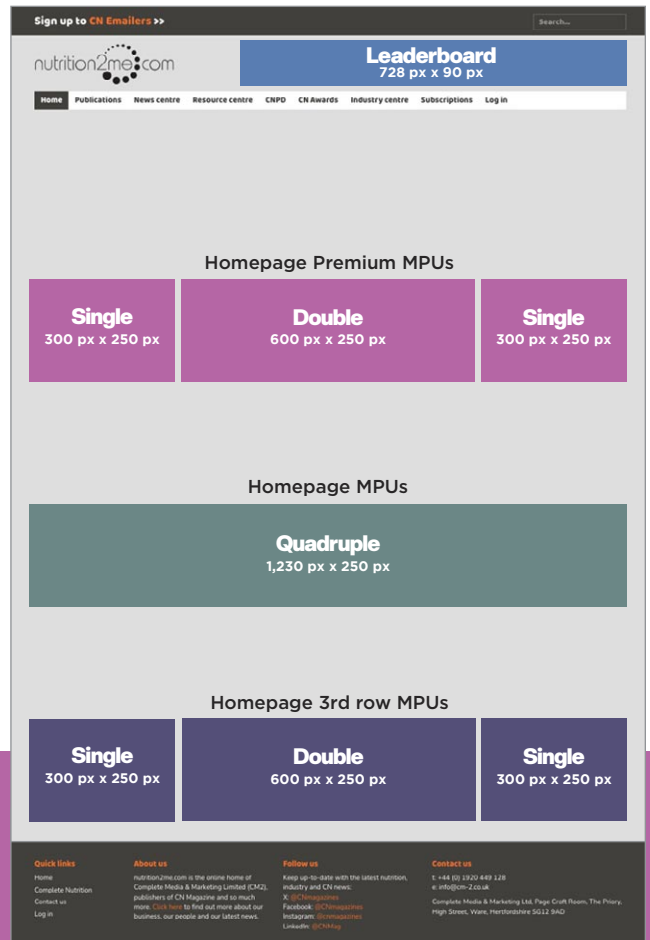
Sign up to CN Emailers >>

Search...

nutrition2me.com

Leaderboard
728 px x 90 px

Home | Publications | News centre | Resource centre | CNPD | CN Awards | Industry centre | Subscriptions | Log in

Homepage Premium MPUs

Single
300 px x 250 px

Double
600 px x 250 px

Single
300 px x 250 px

Homepage MPUs

Quadruple
1,230 px x 250 px

Homepage 3rd row MPUs

Single
300 px x 250 px

Double
600 px x 250 px

Single
300 px x 250 px

Quick links
Home
Complete Nutrition
Contact us
Log in

About us
nutrition2me.com is the online home of Complete Media & Marketing Limited (CM2), publishers of CN Magazine and so much more. Click here to find out more about our business, our people and our latest news.

Follow us
Keep up-to-date with the latest nutrition, industry and CN news:
X: @CNmagazines
Facebook: @CNmagazines
Instagram: @cnmagazines
LinkedIn: @CNMag

Contact us
t: +44 (0) 1920 449 128
e: info@cm-2.co.uk
Complete Media & Marketing Ltd, Page Croft Room, The Priory, High Street, Ware, Hertfordshire SG12 9AD